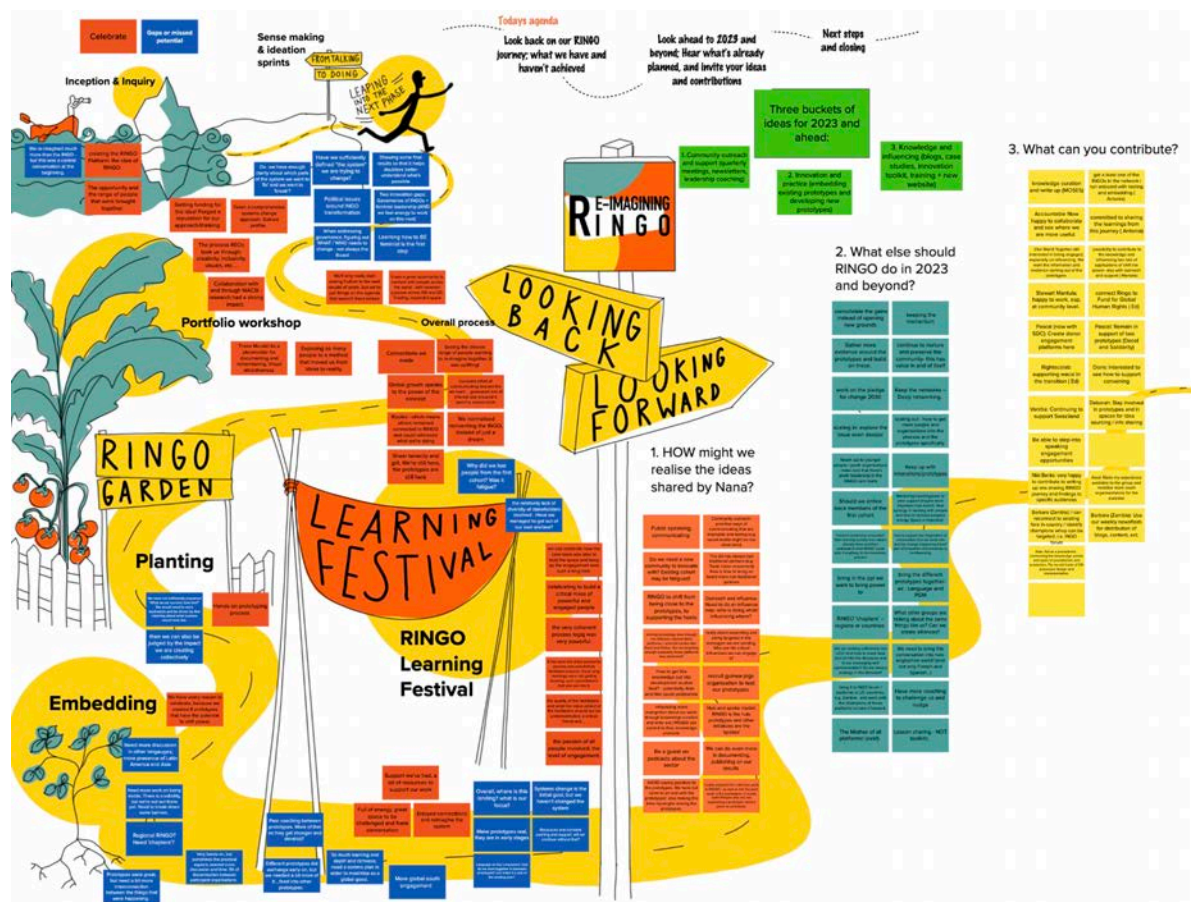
Celebrate

Gaps or missed potential

Sense making & ideation sprints

FROM TALKING TO DOING

LEAPING INTO THE NEXT PHASE

Todays agenda

Look back on our RINGO journey; what we have and haven't achived

Look ahead to 2023 and beyond; Hear what's already planned, and invite your ideas and contributions

Next steps and closing

Inception & Inquiry

Three buckets of ideas for 2023 and ahead:

1. Community outreach and support (quarterly meetings, newsletters, leadership coaching)

2. Innovation and practice (embedding existing prototypes and developing new prototypes)

3. Knowledge and influencing (blogs, case studies, innovation toolkit, training + new website)

3. What can you contribute?

RE-IMAGINING RINGO

2. What else should RINGO do in 2023 and beyond?

LOOKING BACK

LOOKING FORWARD

Portfolio workshop

Overall process

Political issues around INGO transformation

Learning how to BE itself is the first step

RINGO GARDEN

1. HOW might we realise the ideas shared by Nana?

LEARNING FESTIVAL

Planting

Hands on prototyping process

Why did we lose people from the first cohort? Was it fatigue?

Celebrate we made

RINGO Learning Festival

Embedding

Be a guest on podcasts about the sector

Keep the momentum

Bring in the (g)l we seem to bring power

The Mother of all prototypes (yes)

Lesson sharing - NOT toolkits

Be able to step into speaking engagement opportunities

Stewart Mardula happy to work, esp. at community level

Dreams interested to see how to support convening

Move global south engagement

Support we've had, a lot of resources to support our work

Overall, where is this (ending)? what is our focus?

Systems change is the blind goal, but we haven't changed the system

Move prototypes out, they are in early stages

Regional RINGO? Need 'chapters'?

Need more discussion in other languages; more presence of Latin America and Asia

Public speaking, communicating

Do we need a new community to innovate with?

RINGO is shift from being close to the prototypes, to supporting the hosts

Outreach and influence: Need to do an influence map: who is doing what influencing where?

Record guinea pigs organisation to test our prototypes

We can do even more in documenting, publishing on our results

Have more coaching to challenge us and nudge

RINGO 'chapters' - regional or countries

Bring the different prototypes together etc. - language and PGM

Should we entice back members of the first cohort

Keep up with interactions/prototypes

work on the pledge for change 2030

Continue to nurture and preserve the community

consolidate the gains instead of opening new grounds

keeping the momentum

Rather more evidence around the prototypes and build on those

Dominik (with SDC) Create donor engagement platforms here

Pascal (now with SDC): Create donor engagement platforms here

Pascal: Remain in support of two prototypes (David and Solidarity)

Rightscircle: supporting neural in the transition (Ed)

Vanita: Continuing to support Swaziland

Deborah: Stay involved in prototypes and in spaces for idea sourcing / info sharing

connect Ringo to Fund for Global Human Rights (Ed)

Accountable Now happy to collaborate and see where we are more useful

knowledge curation and write up (MOSES)

committed to sharing the learnings from this journey (Antonia)

Barbara (Zambia): Use our weekly newsflash for distribution of blogs, content, ect.